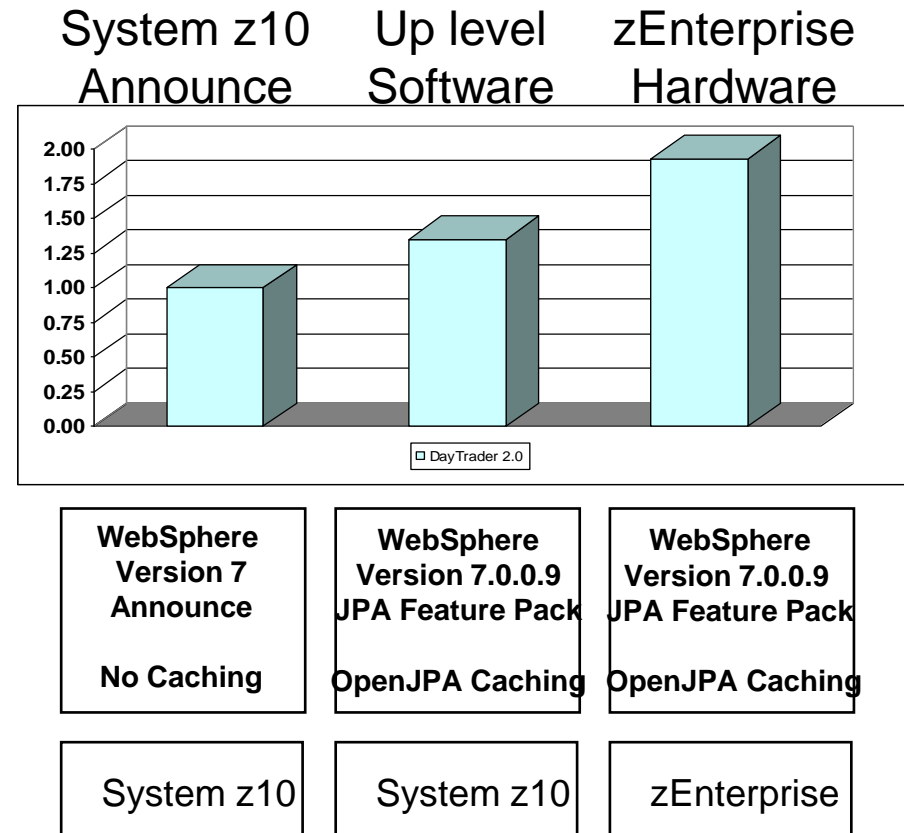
System z10 Announce

Up level Software

zEnterprise Hardware

2.00
1.75
1.50
1.25
1.00
0.75
0.50
0.25
0.00

DayTrader 2.0

WebSphere Version 7 Announce

No Caching

WebSphere Version 7.0.0.9 JPA Feature Pack

OpenJPA Caching

WebSphere Version 7.0.0.9 JPA Feature Pack

OpenJPA Caching

System z10

System z10

zEnterprise